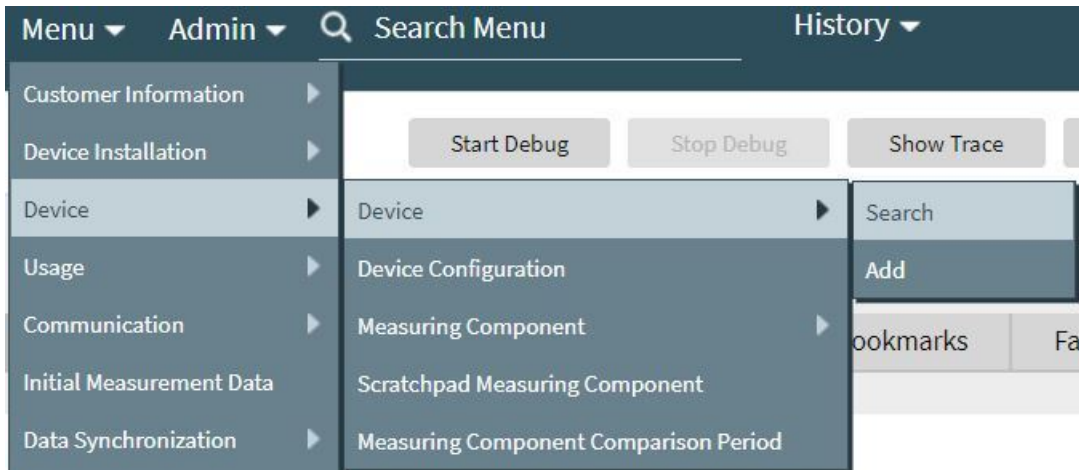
Menu ▾ Admin ▾ Search Menu History ▾

Customer Information
Device Installation
Device
Usage
Communication
Initial Measurement Data
Data Synchronization

Start Debug
Stop Debug
Show Trace

Device
Device Configuration
Measuring Component
Scratchpad Measuring Component
Measuring Component Comparison Period

Search
Add

ookmarks
Fa